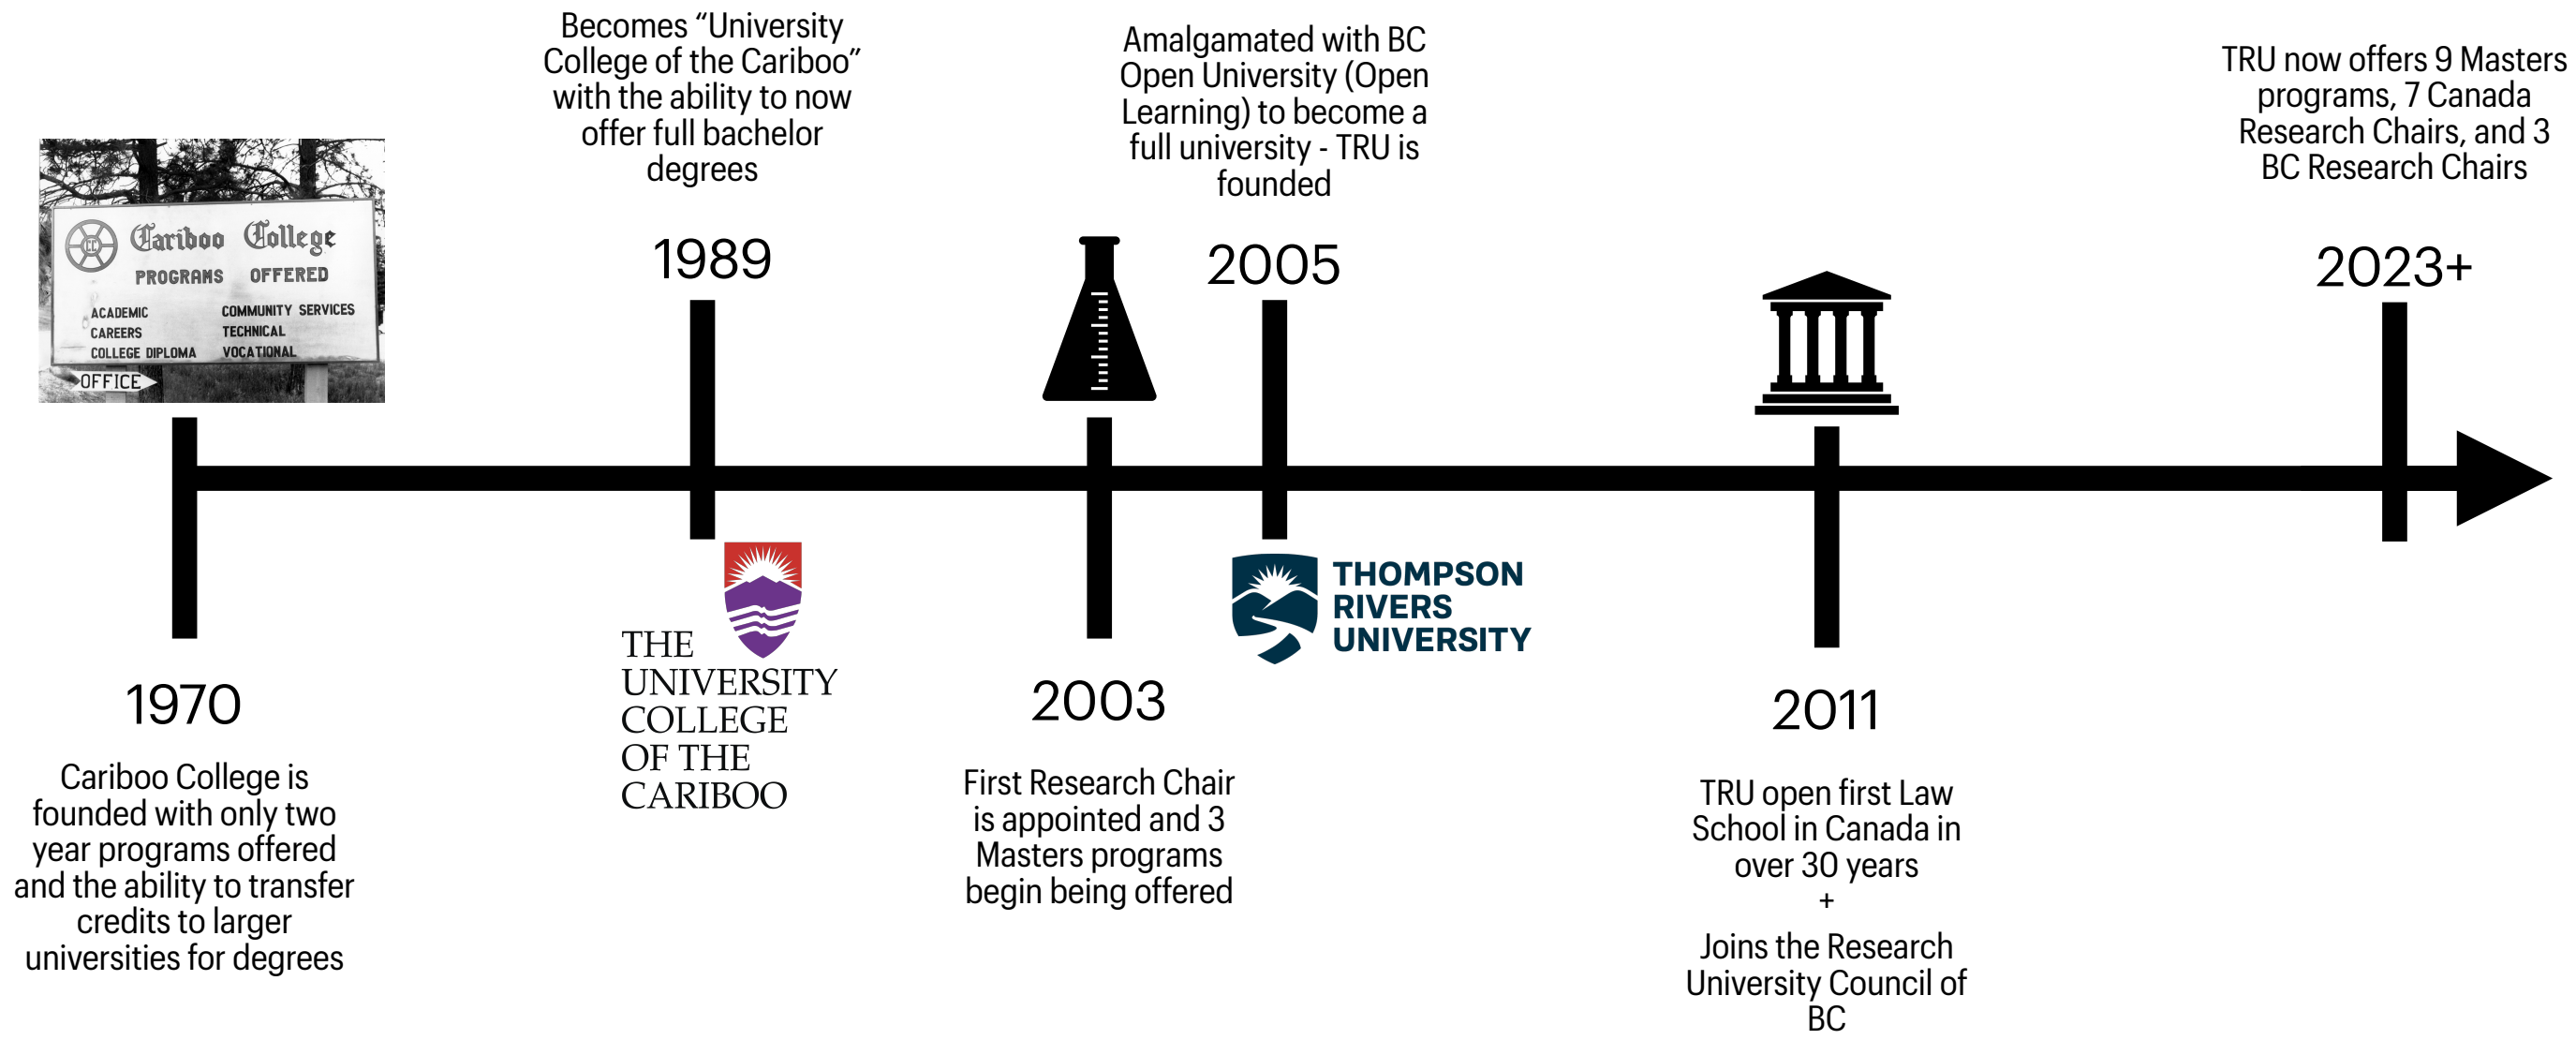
Cariboo College
PROGRAMS OFFERED
ACADEMIC
CAREERS
COLLEGE DIPLOMA
COMMUNITY SERVICES
TECHNICAL
VOCATIONAL
OFFICE

1970

Cariboo College is founded with only two year programs offered and the ability to transfer credits to larger universities for degrees

Becomes “University College of the Cariboo” with the ability to now offer full bachelor degrees

1989

THE UNIVERSITY COLLEGE OF THE CARIBOO

2003

First Research Chair is appointed and 3 Masters programs begin being offered

Amalgamated with BC Open University (Open Learning) to become a full university - TRU is founded

2005

THOMPSON RIVERS UNIVERSITY

2011

TRU open first Law School in Canada in over 30 years
+
Joins the Research University Council of BC

TRU now offers 9 Masters programs, 7 Canada Research Chairs, and 3 BC Research Chairs

2023+